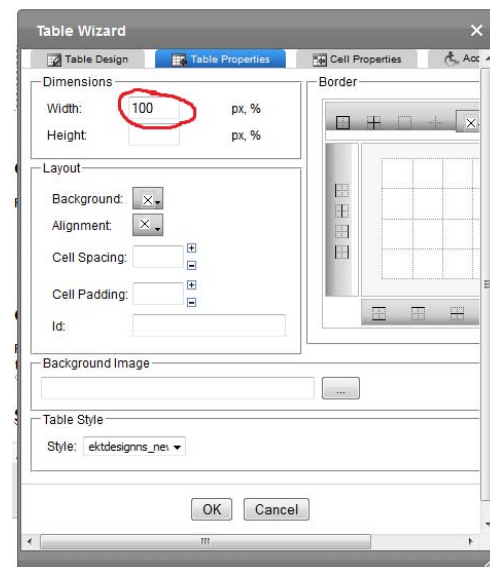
Table Wizard

Table Design
Table Properties
Cell Properties
Acc

Dimensions
Width: 100 px, %
Height: px, %

Border

Layout
Background:
Alignment:
Cell Spacing:
Cell Padding:
Id:

Background Image
...

Table Style
Style: ektdesignns_ne

OK
Cancel